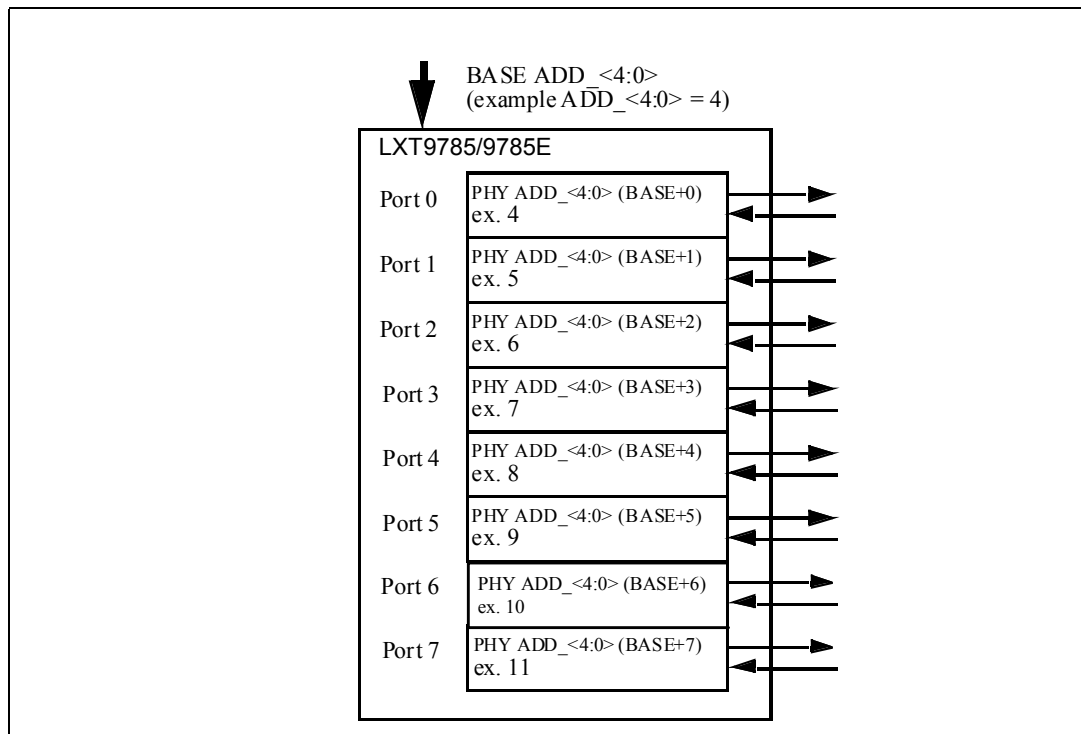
BASE ADD_<4:0>
(example ADD_<4:0> = 4)

LXT9785/9785E

Port 0
PHY ADD_<4:0> (BASE+0)
ex. 4

Port 1
PHY ADD_<4:0> (BASE+1)
ex. 5

Port 2
PHY ADD_<4:0> (BASE+2)
ex. 6

Port 3
PHY ADD_<4:0> (BASE+3)
ex. 7

Port 4
PHY ADD_<4:0> (BASE+4)
ex. 8

Port 5
PHY ADD_<4:0> (BASE+5)
ex. 9

Port 6
PHY ADD_<4:0> (BASE+6)
ex. 10

Port 7
PHY ADD_<4:0> (BASE+7)
ex. 11